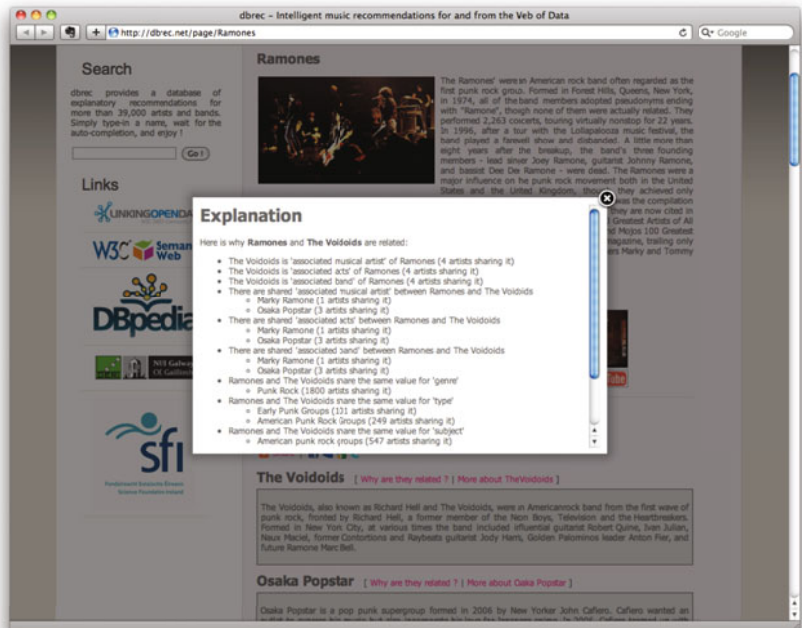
dbrec – Intelligent music recommendations for and from the Web of Data

http://dbrec.net/page/Ramones

Google

Search

dbrec provides a database of explanatory recommendations for more than 39,000 artists and bands. Simply type-in a name, wait for the auto-completion, and enjoy !

Go !

Links

LINKINGOPENDATA

W3C Semantic Web

DBpedia

NUI Galway OÉ Gaillimh

sfi

Ramones

The Ramones' were an American rock band often regarded as the first punk rock group. Formed in Forest Hills, Queens, New York, in 1974, all of the band members adopted pseudonyms ending with "Ramone", though none of them were actually related. They performed 2,263 concerts, touring virtually nonstop for 22 years. In 1996, after a tour with the Lollapalooza music festival, the band played a farewell show and disbanded. A little more than eight years after the breakup, the band's three founding members - lead singer Joey Ramone, guitarist Johnny Ramone, and bassist Dee Dee Ramone - were dead. The Ramones were a major influence on the punk rock movement both in the United States and the United Kingdom, though they achieved only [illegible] was the compilation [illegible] They are now cited in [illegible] Greatest Artists of All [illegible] Mojos 100 Greatest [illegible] magazine, trailing only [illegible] Marky and Tommy

Explanation

Here is why Ramones and The Voidoids are related:

- The Voidoids is 'associated musical artist' of Ramones (4 artists sharing it)
- The Voidoids is 'associated acts' of Ramones (4 artists sharing it)
- The Voidoids is 'associated band' of Ramones (4 artists sharing it)
- There are shared 'associated musical artist' between Ramones and The Voidoids
  - Marky Ramone (1 artists sharing it)
  - Osaka Popstar (3 artists sharing it)
- There are shared 'associated acts' between Ramones and The Voidoids
  - Marky Ramone (1 artists sharing it)
  - Osaka Popstar (3 artists sharing it)
- There are shared 'associated band' between Ramones and The Voidoids
  - Marky Ramone (1 artists sharing it)
  - Osaka Popstar (3 artists sharing it)
- Ramones and The Voidoids share the same value for 'genre'
  - Punk Rock (1800 artists sharing it)
- Ramones and The Voidoids share the same value for 'type'
  - Early Punk Groups (131 artists sharing it)
  - American Punk Rock Groups (249 artists sharing it)
- Ramones and The Voidoids share the same value for 'subject'
  - American punk rock groups (547 artists sharing it)

The Voidoids [ Why are they related ? | More about TheVoidoids ]

The Voidoids, also known as Richard Hell and The Voidoids, were an Americanrock band from the first wave of punk rock, fronted by Richard Hell, a former member of the Neon Boys, Television and the Heartbreakers. Formed in New York City, at various times the band included influential guitarist Robert Quine, Ivan Julian, Naux Maciel, former Contortions and Raybeats guitarist Jody Harris, Golden Palominos leader Anton Fier, and future Ramone Marc Bell.

Osaka Popstar [ Why are they related ? | More about Osaka Popstar ]

Osaka Popstar is a pop punk supergroup formed in 2006 by New Yorker John Cafiero. Cafiero wanted an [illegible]